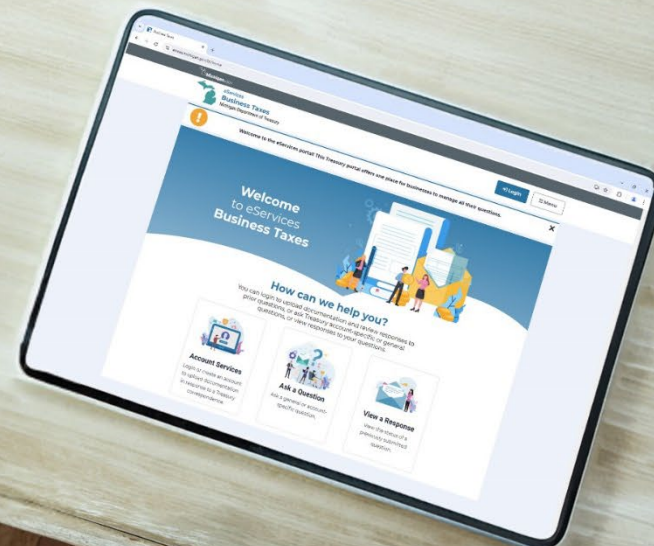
eServices
Business Taxes
Michigan Department of Treasury

Welcome to the eServices portal. This Treasury portal offers one place for businesses to manage all their questions.

Login

Menu

Welcome to eServices Business Taxes

How can we help you?

You can login to upload documentation and review responses to prior questions, or ask Treasury account-specific or general questions, or view responses to your questions.

Account Services

Login or create an account to upload documentation in response to a Treasury correspondence.

Ask a Question

Ask a general or account-specific question.

View a Response

View the status of a previously submitted question.